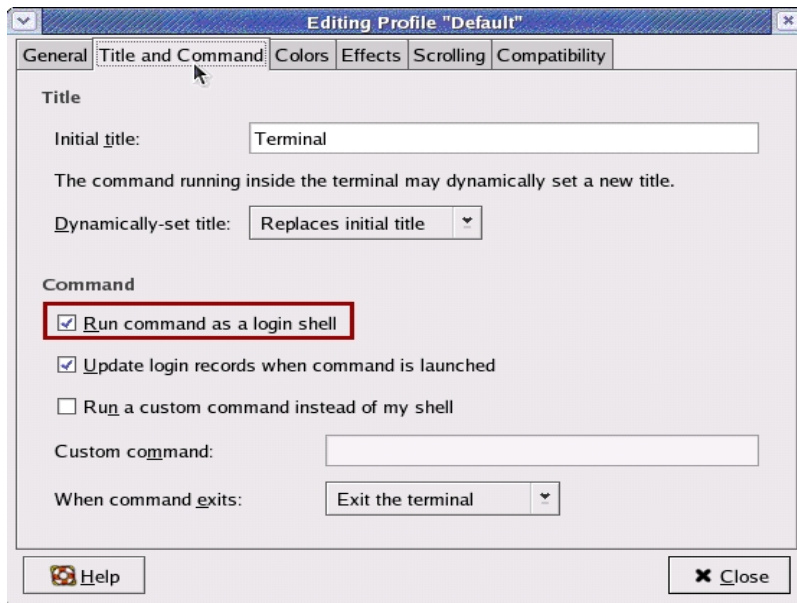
Editing Profile "Default"

General | Title and Command | Colors | Effects | Scrolling | Compatibility

Title

Initial title: Terminal

The command running inside the terminal may dynamically set a new title.

Dynamically-set title: Replaces initial title

Command

☑ Run command as a login shell

☑ Update login records when command is launched

☐ Run a custom command instead of my shell

Custom command:

When command exits: Exit the terminal

Help

Close